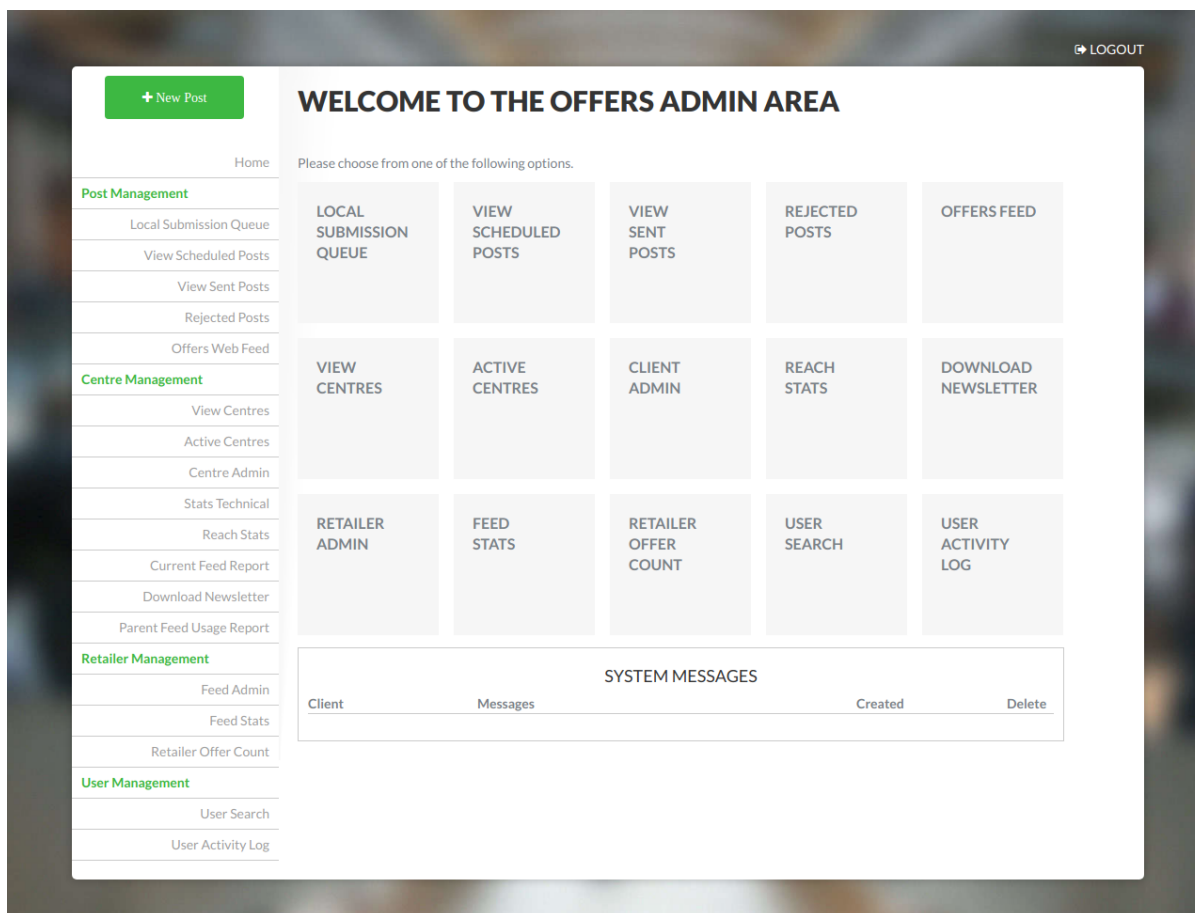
LOGOUT

+ New Post

Home
Post Management
Local Submission Queue
View Scheduled Posts
View Sent Posts
Rejected Posts
Offers Web Feed
Centre Management
View Centres
Active Centres
Centre Admin
Stats Technical
Reach Stats
Current Feed Report
Download Newsletter
Parent Feed Usage Report
Retailer Management
Feed Admin
Feed Stats
Retailer Offer Count
User Management
User Search
User Activity Log

WELCOME TO THE OFFERS ADMIN AREA

Please choose from one of the following options.

LOCAL SUBMISSION QUEUE

VIEW SCHEDULED POSTS

VIEW SENT POSTS

REJECTED POSTS

OFFERS FEED

VIEW CENTRES

ACTIVE CENTRES

CLIENT ADMIN

REACH STATS

DOWNLOAD NEWSLETTER

RETAILER ADMIN

FEED STATS

RETAILER OFFER COUNT

USER SEARCH

USER ACTIVITY LOG

SYSTEM MESSAGES

| Client | Messages | Created | Delete |
|---|---|---|---|